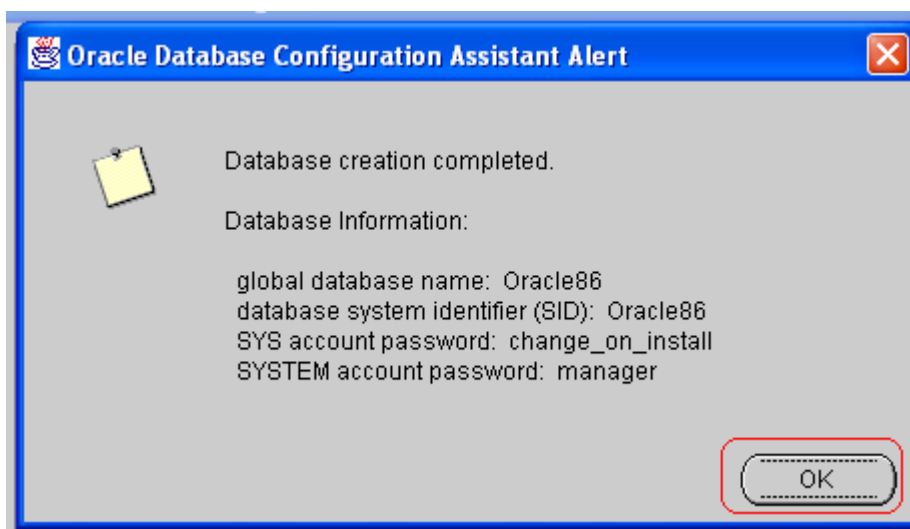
Oracle Database Configuration Assistant Alert

Database creation completed.

Database Information:

global database name: Oracle86
database system identifier (SID): Oracle86
SYS account password: change_on_install
SYSTEM account password: manager

OK